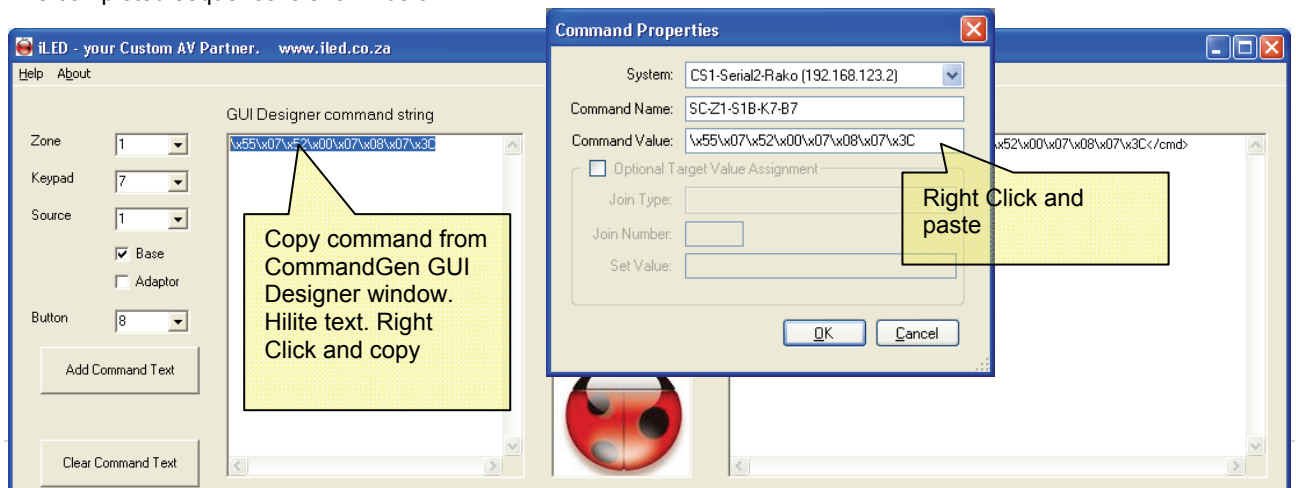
iLED - your Custom AV Partner. www.iled.co.za

Help About

GUI Designer command string

Zone 1

Keypad 7

Source 1

Base

Adaptor

Button 8

Add Command Text

Clear Command Text

\x55\x07\x52\x00\x07\x08\x07\x3C

Copy command from CommandGen GUI Designer window. Hilite text. Right Click and copy

Command Properties

System: CS1-Serial2-Rako (192.168.123.2)

Command Name: SC-Z1-S1B-K7-B7

Command Value: \x55\x07\x52\x00\x07\x08\x07\x3C

Optional Target Value Assignment

Join Type:

Join Number:

Set Value:

OK Cancel

Right Click and paste

x52\x00\x07\x08\x07\x3C</cmd>